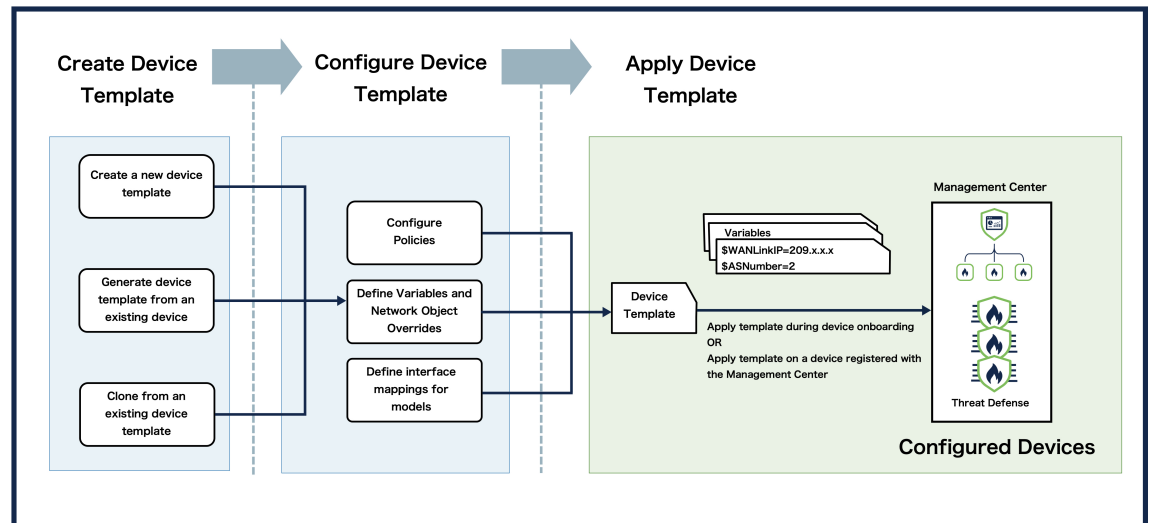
Create Device Template

Configure Device Template

Apply Device Template

Create a new device template

Generate device template from an existing device

Clone from an existing device template

Configure Policies

Define Variables and Network Object Overrides

Define interface mappings for models

Variables
$WANLinkIP=209.x.x.x
$ASNumber=2

Device Template

Apply template during device onboarding
OR
Apply template on a device registered with the Management Center

Management Center

Threat Defense

Configured Devices